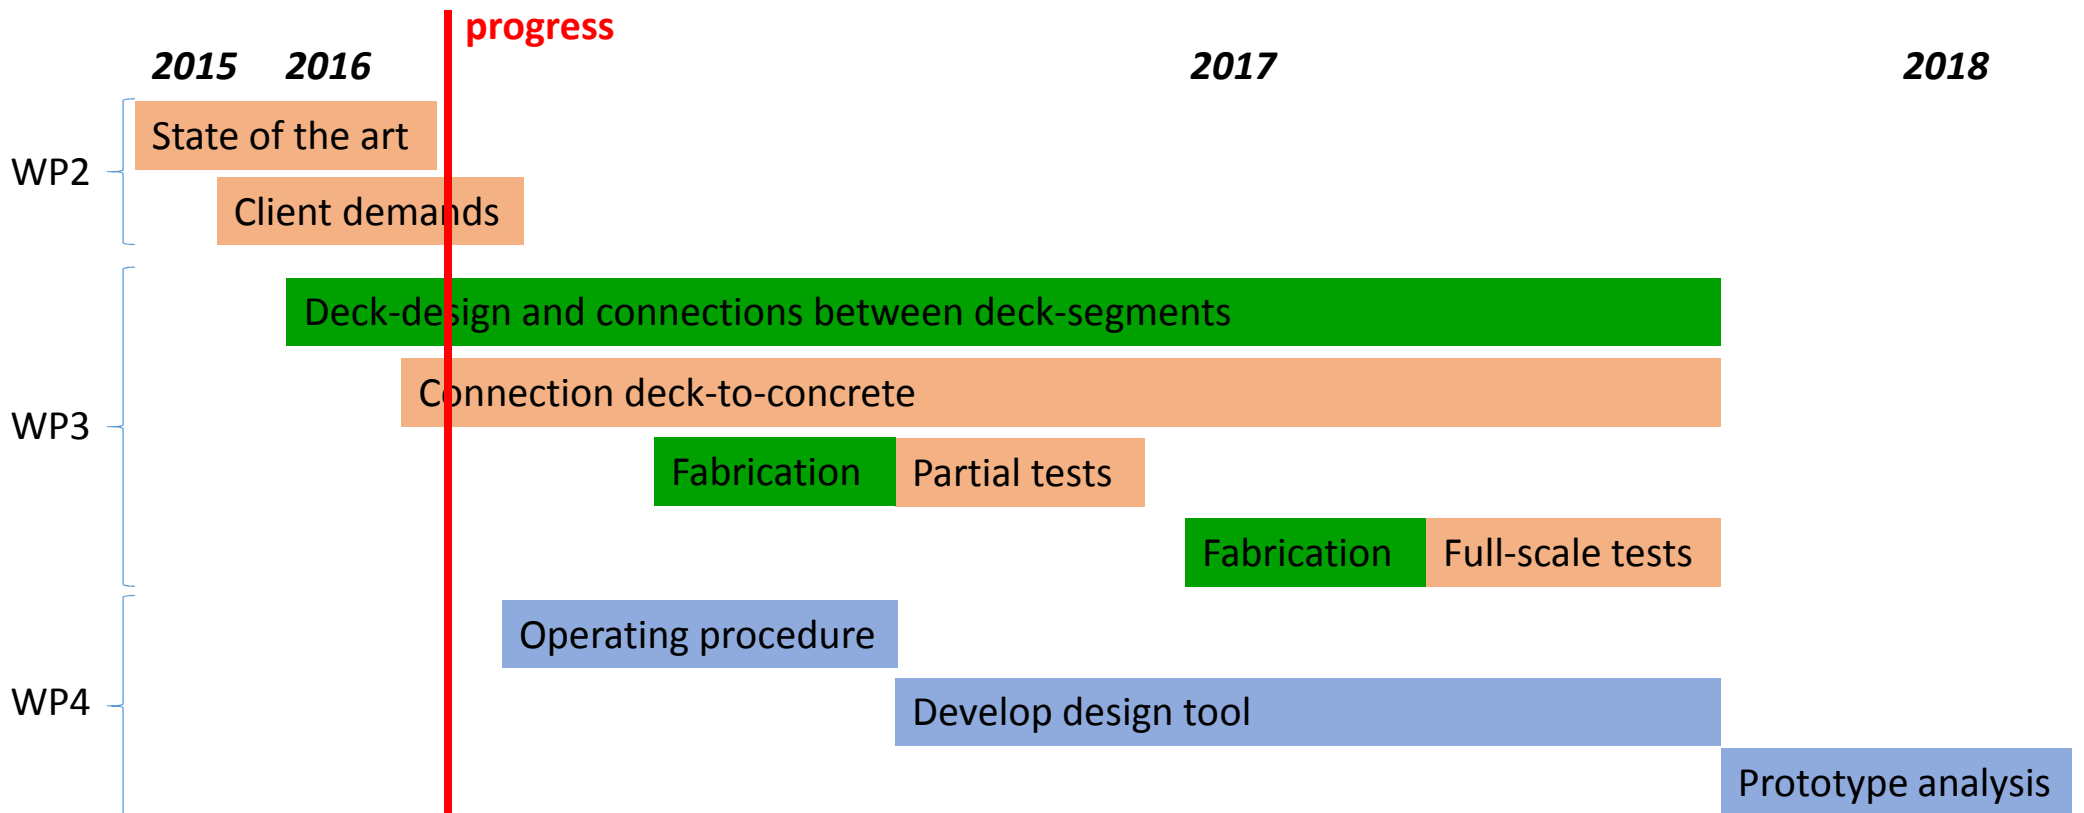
progress

2015 2016 2017 2018

WP2
State of the art
Client demands

WP3
Deck-design and connections between deck-segments
Connection deck-to-concrete
Fabrication
Partial tests
Fabrication
Full-scale tests

WP4
Operating procedure
Develop design tool
Prototype analysis